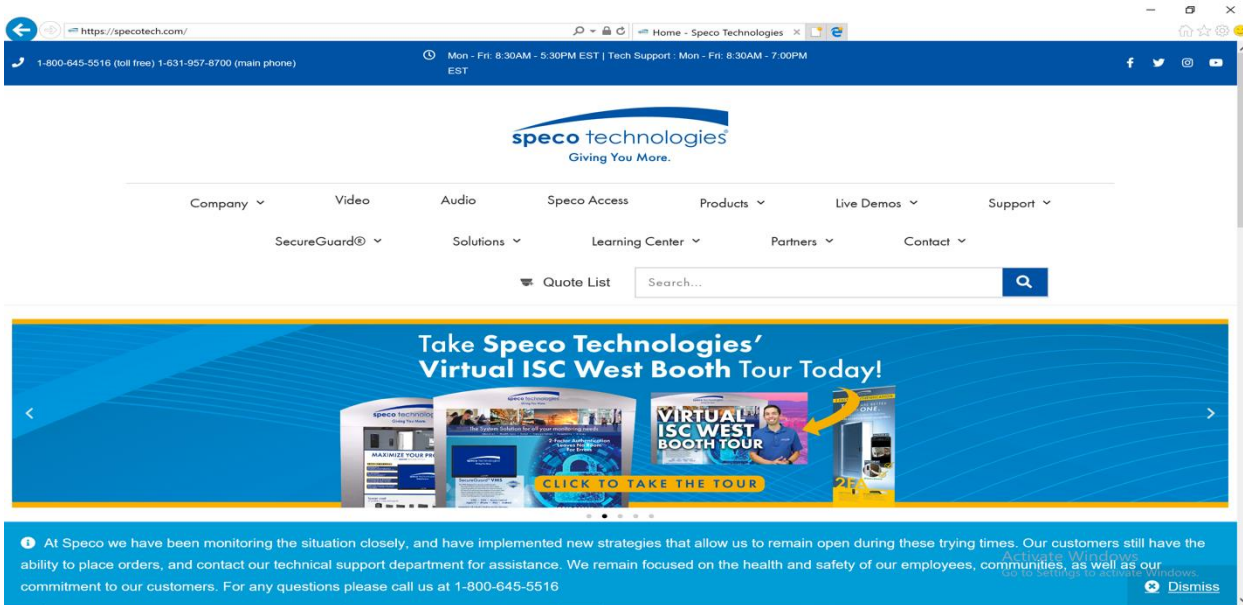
https://specotech.com/

Home - Speco Technologies ×

1-800-645-5516 (toll free) 1-631-957-8700 (main phone)

Mon - Fri: 8:30AM - 5:30PM EST | Tech Support : Mon - Fri: 8:30AM - 7:00PM EST

speco technologies
Giving You More.

Company ⌄ Video Audio Speco Access Products ⌄ Live Demos ⌄ Support ⌄

SecureGuard® ⌄ Solutions ⌄ Learning Center ⌄ Partners ⌄ Contact ⌄

Quote List Search...

Take Speco Technologies' Virtual ISC West Booth Tour Today!

speco technologies
Giving You More.

MAXIMIZE YOUR PR

The System Solution for all your monitoring needs

2-Factor Authentication Leaves No Room For Errors

SecureGuard® VMS

VIRTUAL ISC WEST BOOTH TOUR

CLICK TO TAKE THE TOUR

At Speco we have been monitoring the situation closely, and have implemented new strategies that allow us to remain open during these trying times. Our customers still have the ability to place orders, and contact our technical support department for assistance. We remain focused on the health and safety of our employees, communities, as well as our commitment to our customers. For any questions please call us at 1-800-645-5516

Activate Windows
Go to Settings to activate Windows.

Dismiss